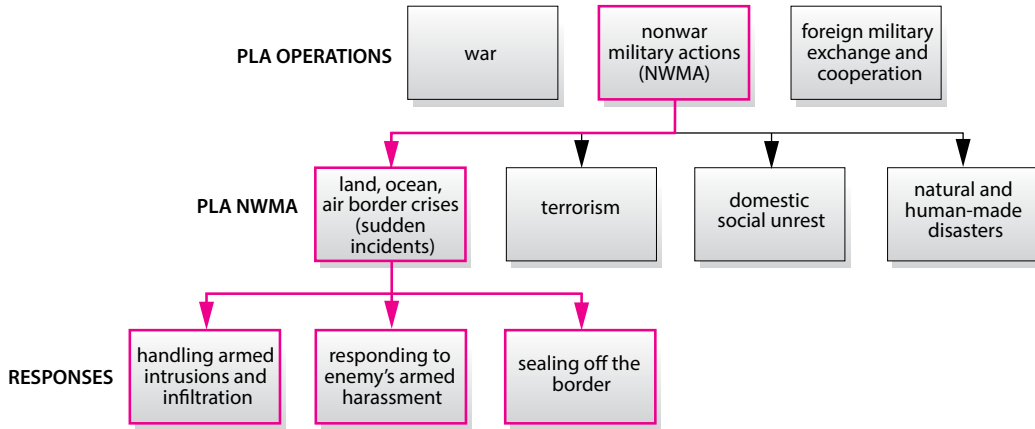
PLA OPERATIONS

war

nonwar military actions (NWMA)

foreign military exchange and cooperation

PLA NWMA

land, ocean, air border crises (sudden incidents)

terrorism

domestic social unrest

natural and human-made disasters

RESPONSES

handling armed intrusions and infiltration

responding to enemy's armed harassment

sealing off the border